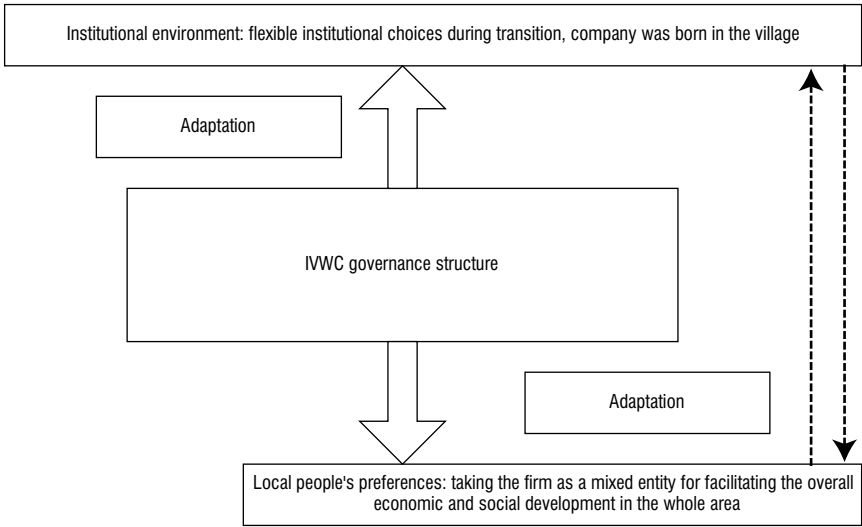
Institutional environment: flexible institutional choices during transition, company was born in the village

Adaptation

IVWC governance structure

Adaptation

Local people's preferences: taking the firm as a mixed entity for facilitating the overall economic and social development in the whole area